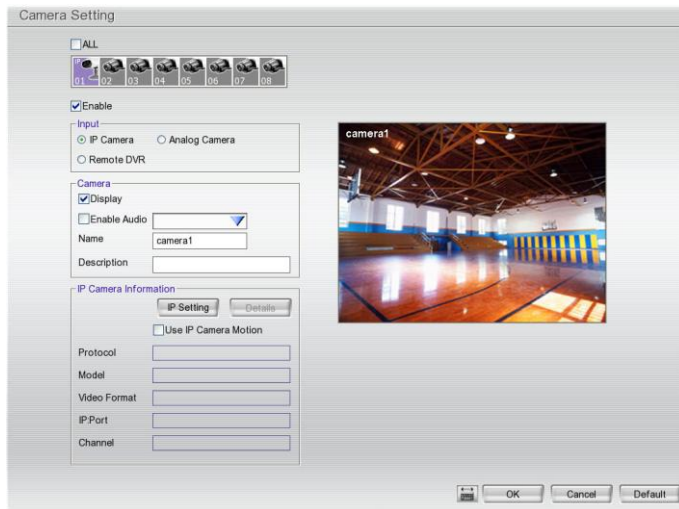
Camera Setting

ALL

IP 01 02 03 04 05 06 07 08

Enable

Input
IP Camera
Analog Camera
Remote DVR

Camera
Display
Enable Audio
Name camera1
Description

IP Camera Information
IP Setting
Details
Use IP Camera Motion
Protocol
Model
Video Format
IP:Port
Channel

camera1

OK
Cancel
Default